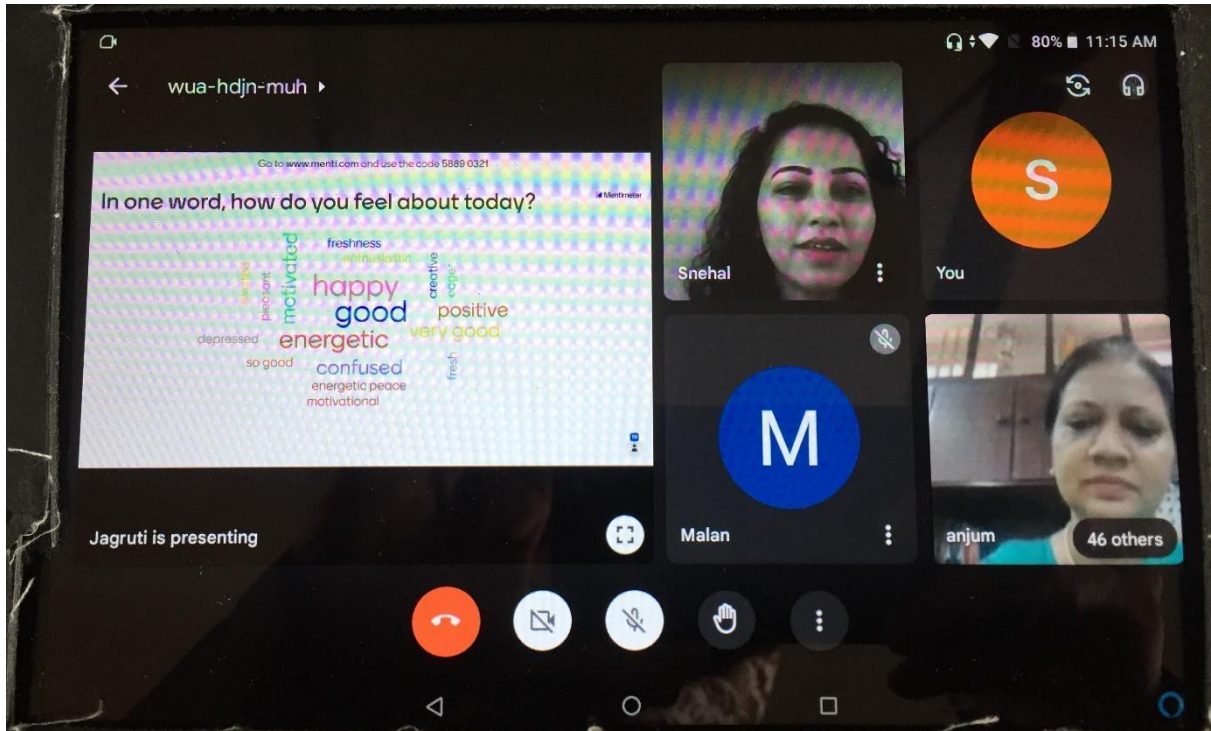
80% 11:15 AM

wua-hdjn-muh

Go to www.menti.com and use the code 5889 0321

Mentimeter

In one word, how do you feel about today?

freshness
enthusiastic
motivated
pleasant
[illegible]
happy
creative
eager
good
positive
energetic
very good
depressed
so good
confused
fresh
energetic peace
motivational

Snehal

You

S

M

Malan

anjum

46 others

Jagruti is presenting